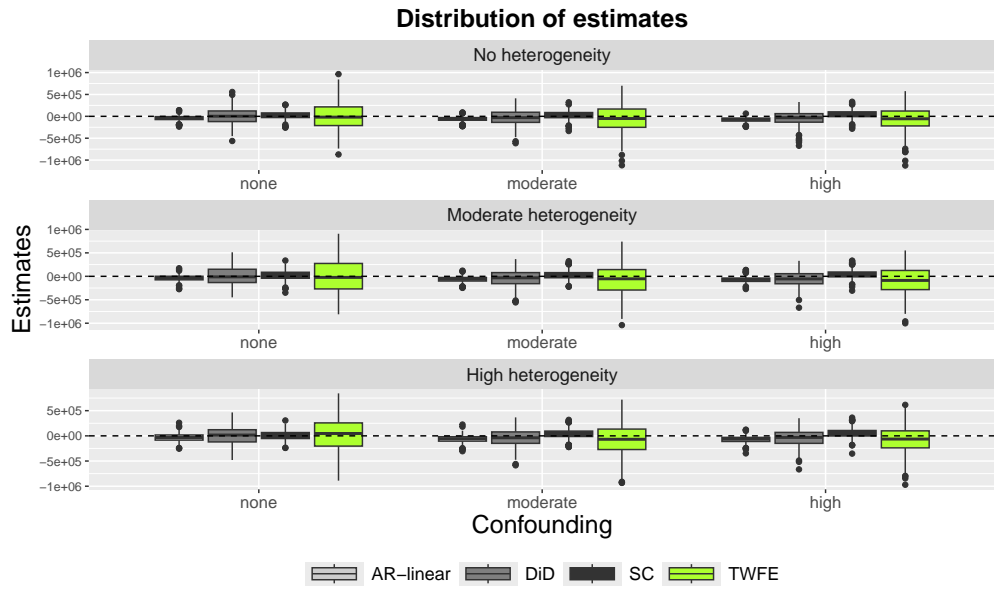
Distribution of estimates

No heterogeneity

1e+06
5e+05
0e+00
−5e+05
−1e+06

none moderate high

Moderate heterogeneity

1e+06
5e+05
0e+00
−5e+05
−1e+06

none moderate high

High heterogeneity

5e+05
0e+00
−5e+05
−1e+06

none moderate high

Estimates

Confounding

AR−linear DiD SC TWFE